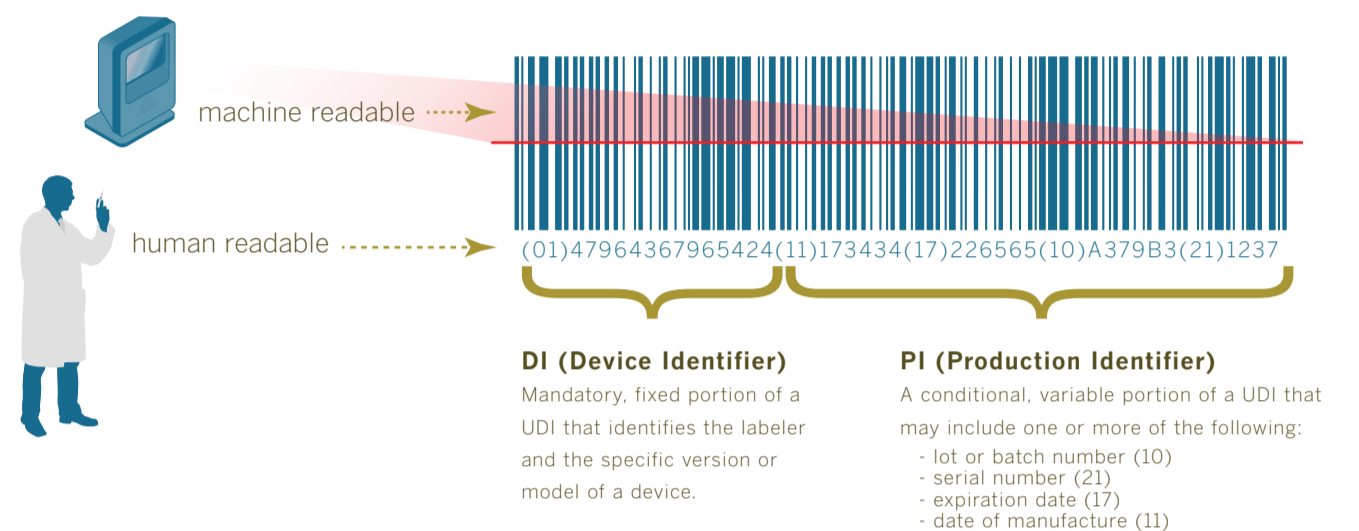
machine readable

human readable

(01)47964367965424(11)173434(17)226565(10)A379B3(21)1237

DI (Device Identifier)
Mandatory, fixed portion of a UDI that identifies the labeler and the specific version or model of a device.

PI (Production Identifier)
A conditional, variable portion of a UDI that may include one or more of the following:
- lot or batch number (10)
- serial number (21)
- expiration date (17)
- date of manufacture (11)